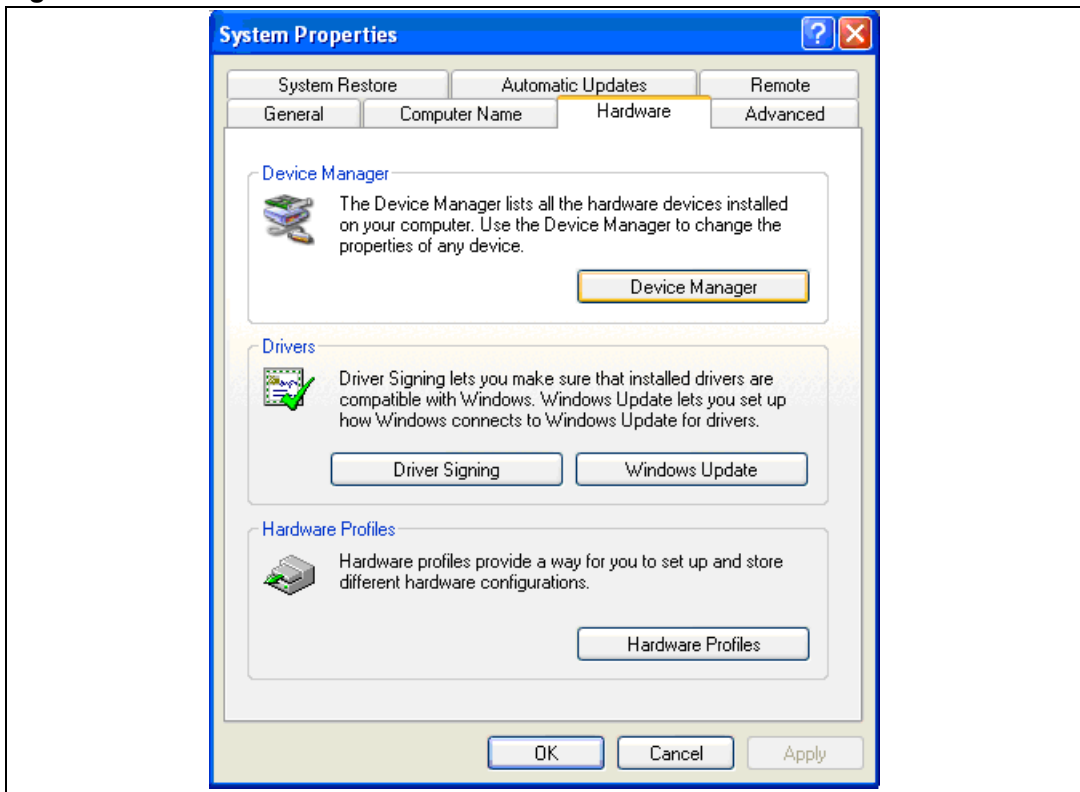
System Properties

System Restore
Automatic Updates
Remote
General
Computer Name
Hardware
Advanced

Device Manager
The Device Manager lists all the hardware devices installed on your computer. Use the Device Manager to change the properties of any device.
Device Manager

Drivers
Driver Signing lets you make sure that installed drivers are compatible with Windows. Windows Update lets you set up how Windows connects to Windows Update for drivers.
Driver Signing
Windows Update

Hardware Profiles
Hardware profiles provide a way for you to set up and store different hardware configurations.
Hardware Profiles

OK
Cancel
Apply